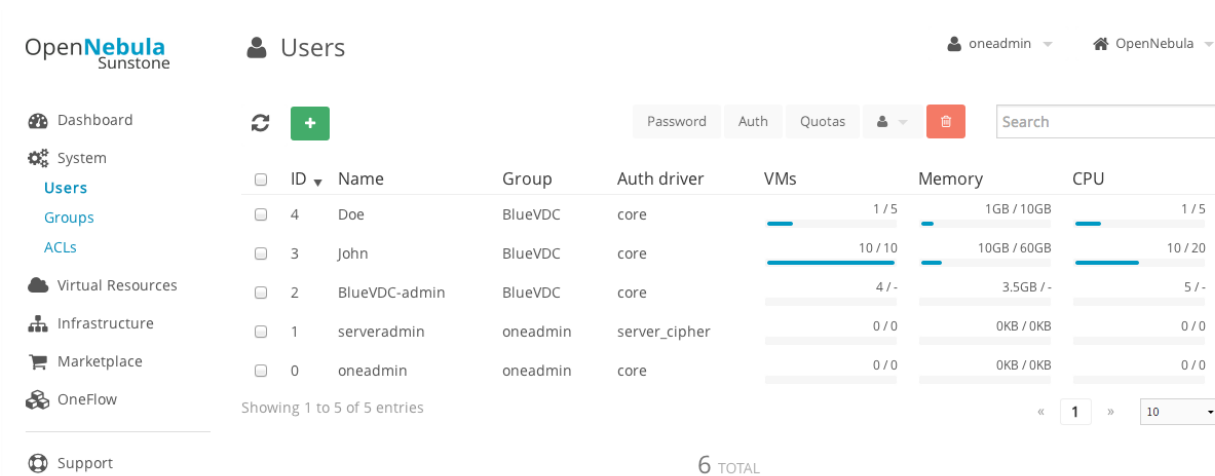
OpenNebula Sunstone

Users

oneadmin
OpenNebula

Dashboard
System
Users
Groups
ACLs
Virtual Resources
Infrastructure
Marketplace
OneFlow

Support

+

Password Auth Quotas

Search

| | ID | Name | Group | Auth driver | VMs | Memory | CPU |
|---|---|---|---|---|---|---|---|
| | 4 | Doe | BlueVDC | core | 1 / 5 | 1GB / 10GB | 1 / 5 |
| | 3 | John | BlueVDC | core | 10 / 10 | 10GB / 60GB | 10 / 20 |
| | 2 | BlueVDC-admin | BlueVDC | core | 4 / - | 3.5GB / - | 5 / - |
| | 1 | serveradmin | oneadmin | server_cipher | 0 / 0 | 0KB / 0KB | 0 / 0 |
| | 0 | oneadmin | oneadmin | core | 0 / 0 | 0KB / 0KB | 0 / 0 |

Showing 1 to 5 of 5 entries

« 1 » 10

6 TOTAL